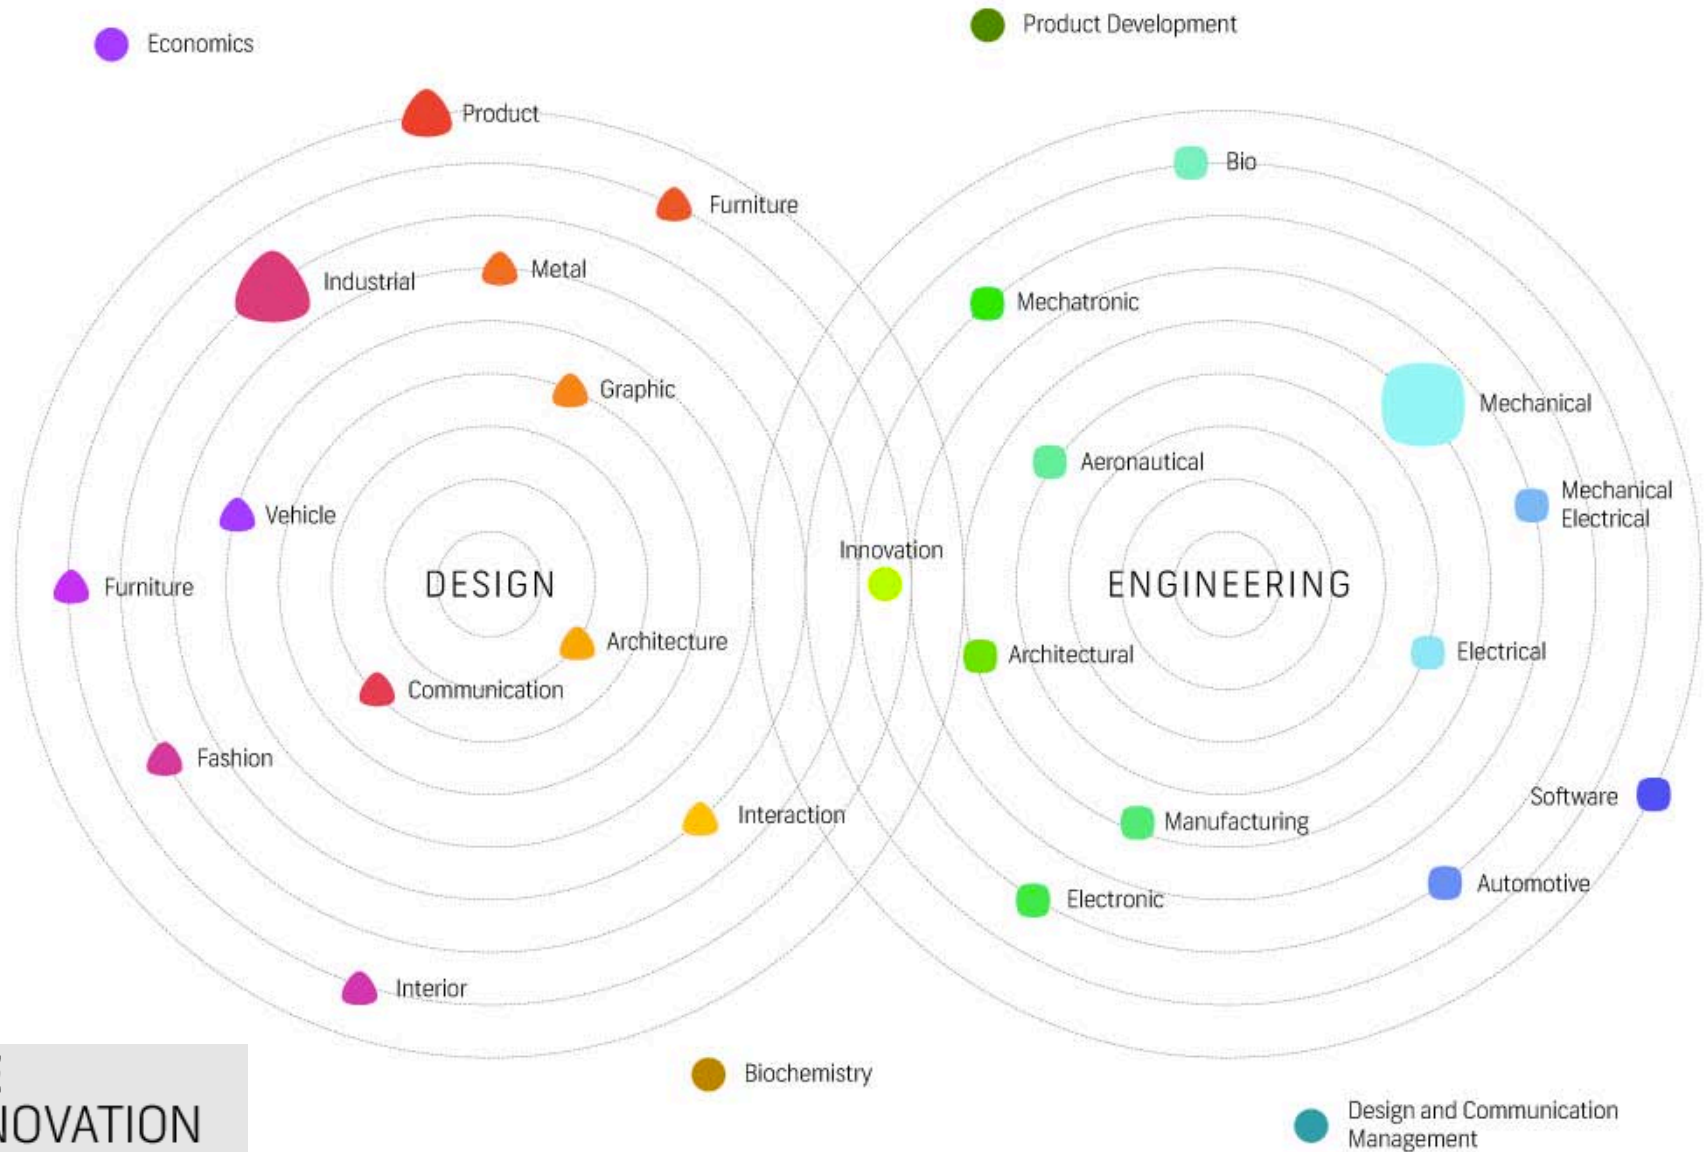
Economics

Product Development

Product

Bio

Furniture

Industrial

Metal

Mechatronic

Graphic

Mechanical

Aeronautical

Mechanical Electrical

Vehicle

Innovation

Furniture

DESIGN

ENGINEERING

Architecture

Architectural

Electrical

Communication

Fashion

Software

Interaction

Manufacturing

Automotive

Electronic

Interior

Biochemistry

Design and Communication Management

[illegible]OVATION